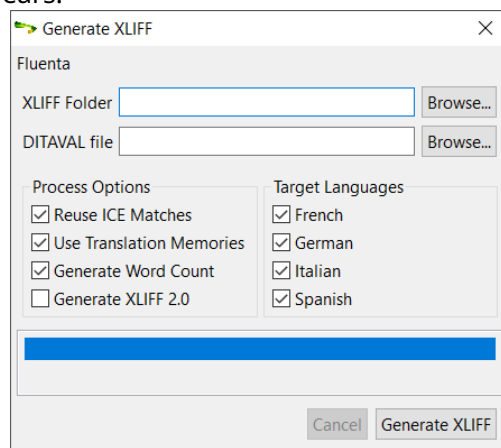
Generate XLIFF
×
Fluenta
XLIFF Folder
Browse...
DITAVAL file
Browse...
Process Options
Reuse ICE Matches
Use Translation Memories
Generate Word Count
Generate XLIFF 2.0
Target Languages
French
German
Italian
Spanish
Cancel
Generate XLIFF